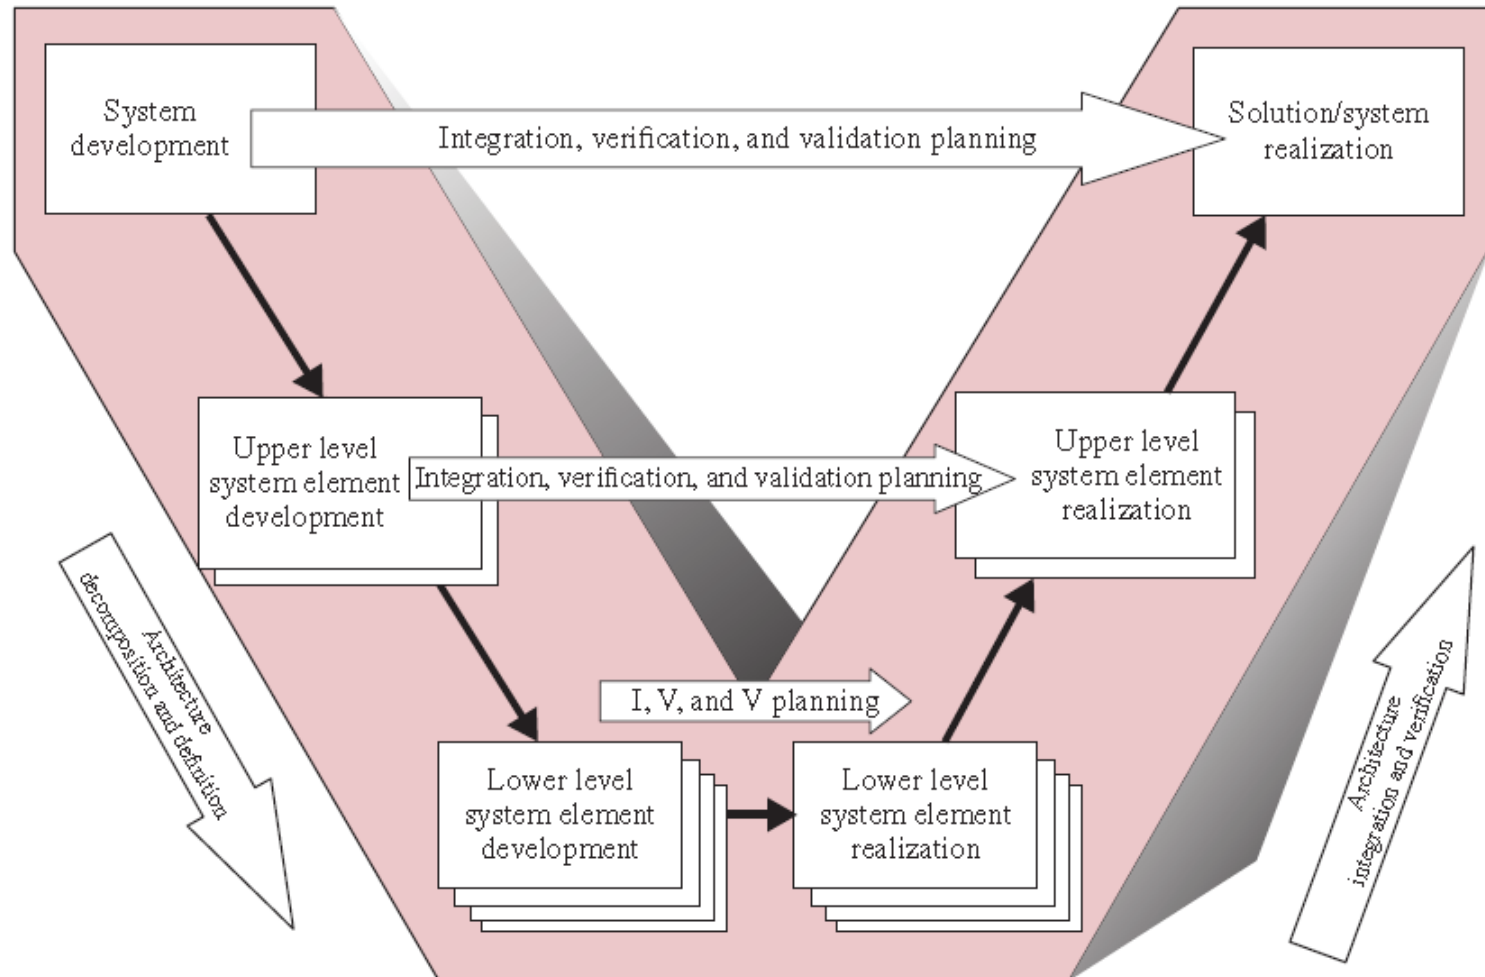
System development

Integration, verification, and validation planning

Solution/system realization

Upper level system element development

Integration, verification, and validation planning

Upper level system element realization

Architecture decomposition and definition

I, V, and V planning

Architecture integration and verification

Lower level system element development

Lower level system element realization